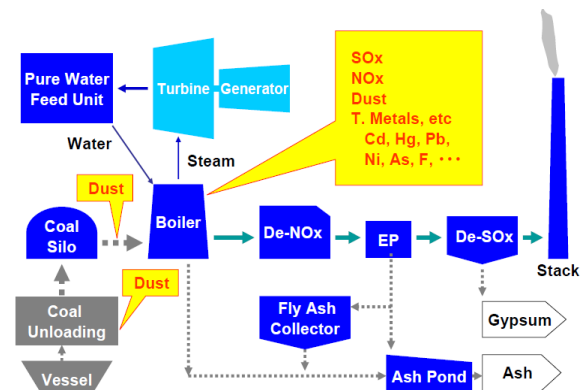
Pure Water Feed Unit

Turbine

Generator

SOx
NOx
Dust
T. Metals, etc
Cd, Hg, Pb, Ni, As, F, ･･･

Water

Steam

Dust

Coal Silo

Boiler

De-NOx

EP

De-SOx

Stack

Dust

Coal Unloading

Fly Ash Collector

Gypsum

Vessel

Ash Pond

Ash